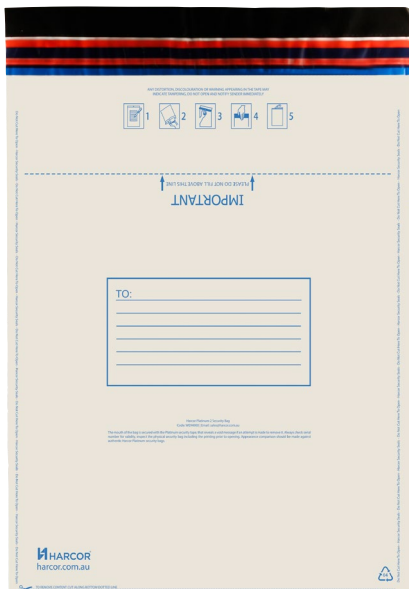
ANY DISTORTION, DISCOLOURATION OR WARNING APPEARING IN THE TAPE MAY INDICATE TAMPERING. DO NOT OPEN AND NOTIFY SENDER IMMEDIATELY

1 2 3 4 5

IMPORTANT
PLEASE DO NOT FILL ABOVE THIS LINE

TO:

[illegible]

HARCOR
harcor.com.au